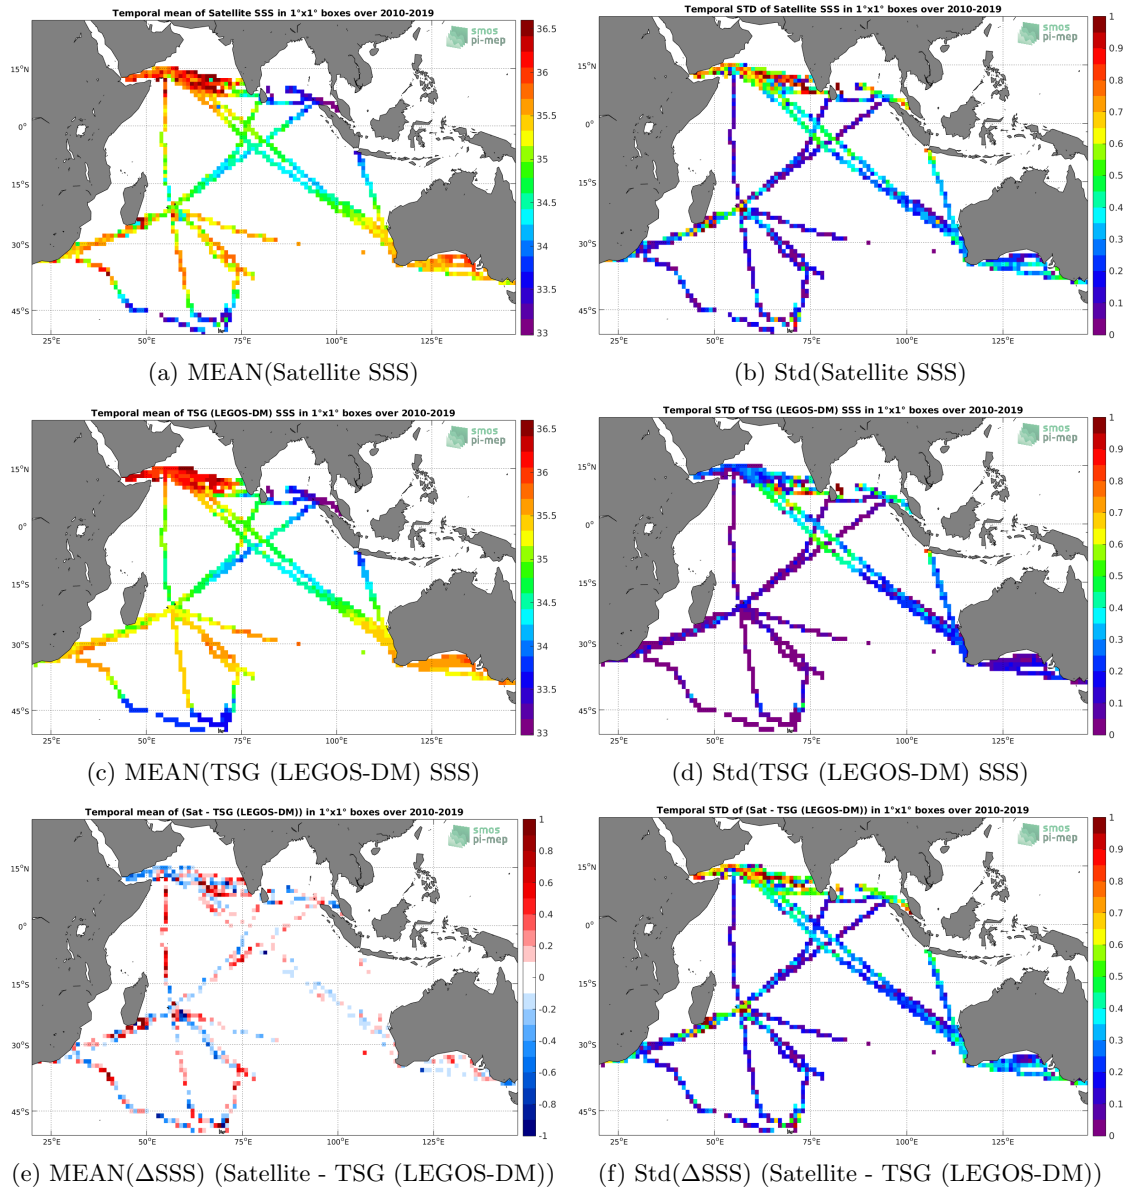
Temporal mean of Satellite SSS in 1°x1° boxes over 2010-2019

smos pi-mep

36.5
36
35.5
35
34.5
34
33.5
33

15°N
0°
15°S
30°S
45°S
25°E
50°E
75°E
100°E
125°E

(a) MEAN(Satellite SSS)

Temporal STD of Satellite SSS in 1°x1° boxes over 2010-2019

smos pi-mep

1
0.9
0.8
0.7
0.6
0.5
0.4
0.3
0.2
0.1
0

15°N
0°
15°S
30°S
45°S
25°E
50°E
75°E
100°E
125°E

(b) Std(Satellite SSS)

Temporal mean of TSG (LEGOS-DM) SSS in 1°x1° boxes over 2010-2019

smos pi-mep

36.5
36
35.5
35
34.5
34
33.5
33

15°N
0°
15°S
30°S
45°S
25°E
50°E
75°E
100°E
125°E

(c) MEAN(TSG (LEGOS-DM) SSS)

Temporal STD of TSG (LEGOS-DM) SSS in 1°x1° boxes over 2010-2019

smos pi-mep

1
0.9
0.8
0.7
0.6
0.5
0.4
0.3
0.2
0.1
0

15°N
0°
15°S
30°S
45°S
25°E
50°E
75°E
100°E
125°E

(d) Std(TSG (LEGOS-DM) SSS)

Temporal mean of (Sat - TSG (LEGOS-DM)) in 1°x1° boxes over 2010-2019

smos pi-mep

1
0.8
0.6
0.4
0.2
0
-0.2
-0.4
-0.6
-0.8
-1

15°N
0°
15°S
30°S
45°S
25°E
50°E
75°E
100°E
125°E

(e) MEAN($\Delta$SSS) (Satellite - TSG (LEGOS-DM))

Temporal STD of (Sat - TSG (LEGOS-DM)) in 1°x1° boxes over 2010-2019

smos pi-mep

1
0.9
0.8
0.7
0.6
0.5
0.4
0.3
0.2
0.1
0

15°N
0°
15°S
30°S
45°S
25°E
50°E
75°E
100°E
125°E

(f) Std($\Delta$SSS) (Satellite - TSG (LEGOS-DM))